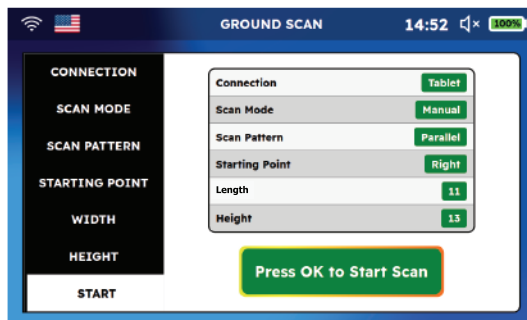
GROUND SCAN 14:52 100%

CONNECTION
SCAN MODE
SCAN PATTERN
STARTING POINT
WIDTH
HEIGHT
START

| | |
|---|---|
| Connection | Tablet |
| Scan Mode | Manual |
| Scan Pattern | Parallel |
| Starting Point | Right |
| Length | 11 |
| Height | 13 |

Press OK to Start Scan